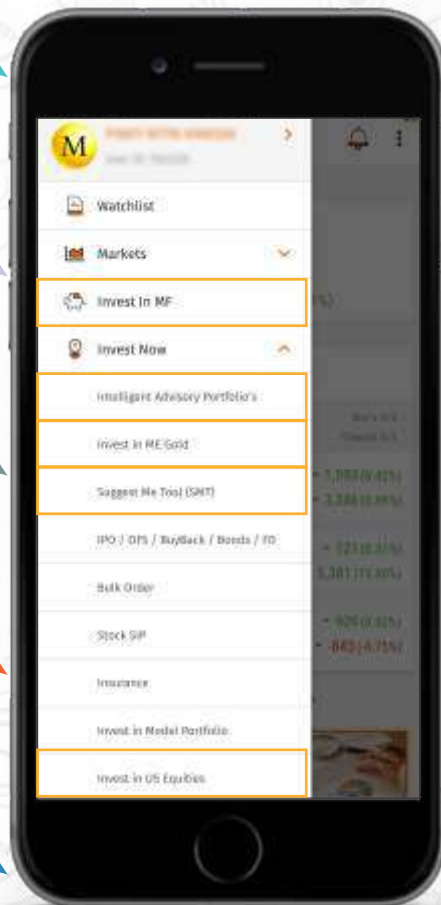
M
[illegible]
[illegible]

Watchlist

Markets

Invest In MF

Invest Now

Intelligent Advisory Portfolio's

Invest in ME Gold

Suggest Me Tool (SMT)

IPO / OFS / BuyBack / Bonds / FD

Bulk Order

Stock SIP

Insurance

Invest in Model Portfolio

Invest in US Equities

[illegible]
+ 1,593 (0.41%)
+ 2,348 (0.49%)
+ 121 (0.31%)
5,381 (11.60%)
+ 905 (0.81%)
+ 843 (4.71%)